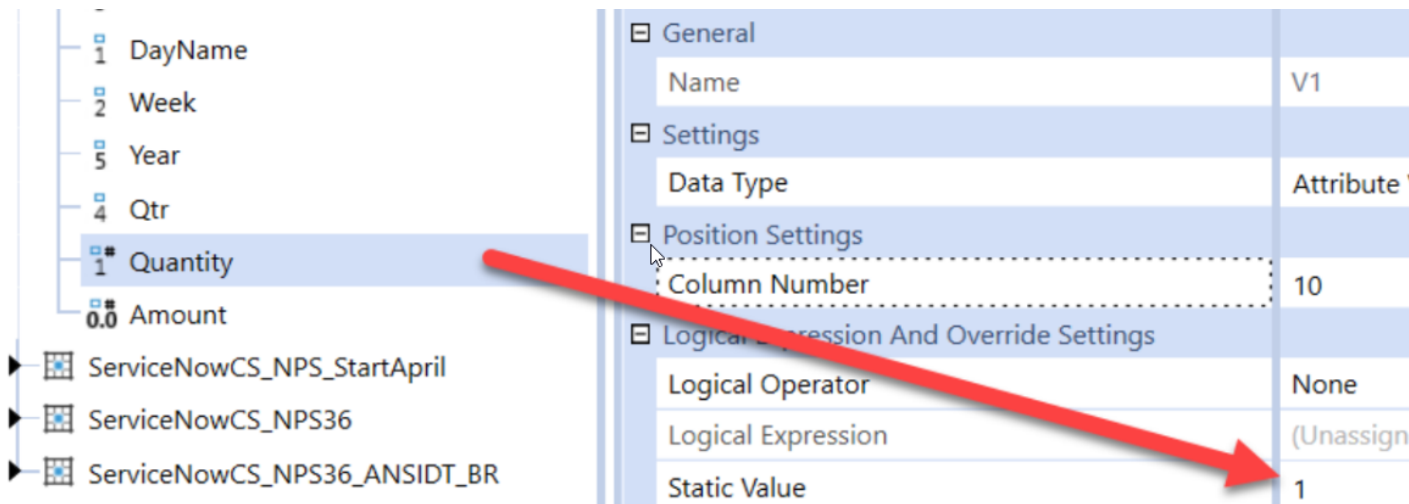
1 DayName
2 Week
5 Year
4 Qtr
1 Quantity
0.0 Amount
ServiceNowCS_NPS_StartApril
ServiceNowCS_NPS36
ServiceNowCS_NPS36_ANSIDT_BR

General
Name | V1
Settings
Data Type | Attribute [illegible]
Position Settings
Column Number | 10
Logical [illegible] And Override Settings
Logical Operator | None
Logical Expression | (Unassign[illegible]
Static Value | 1